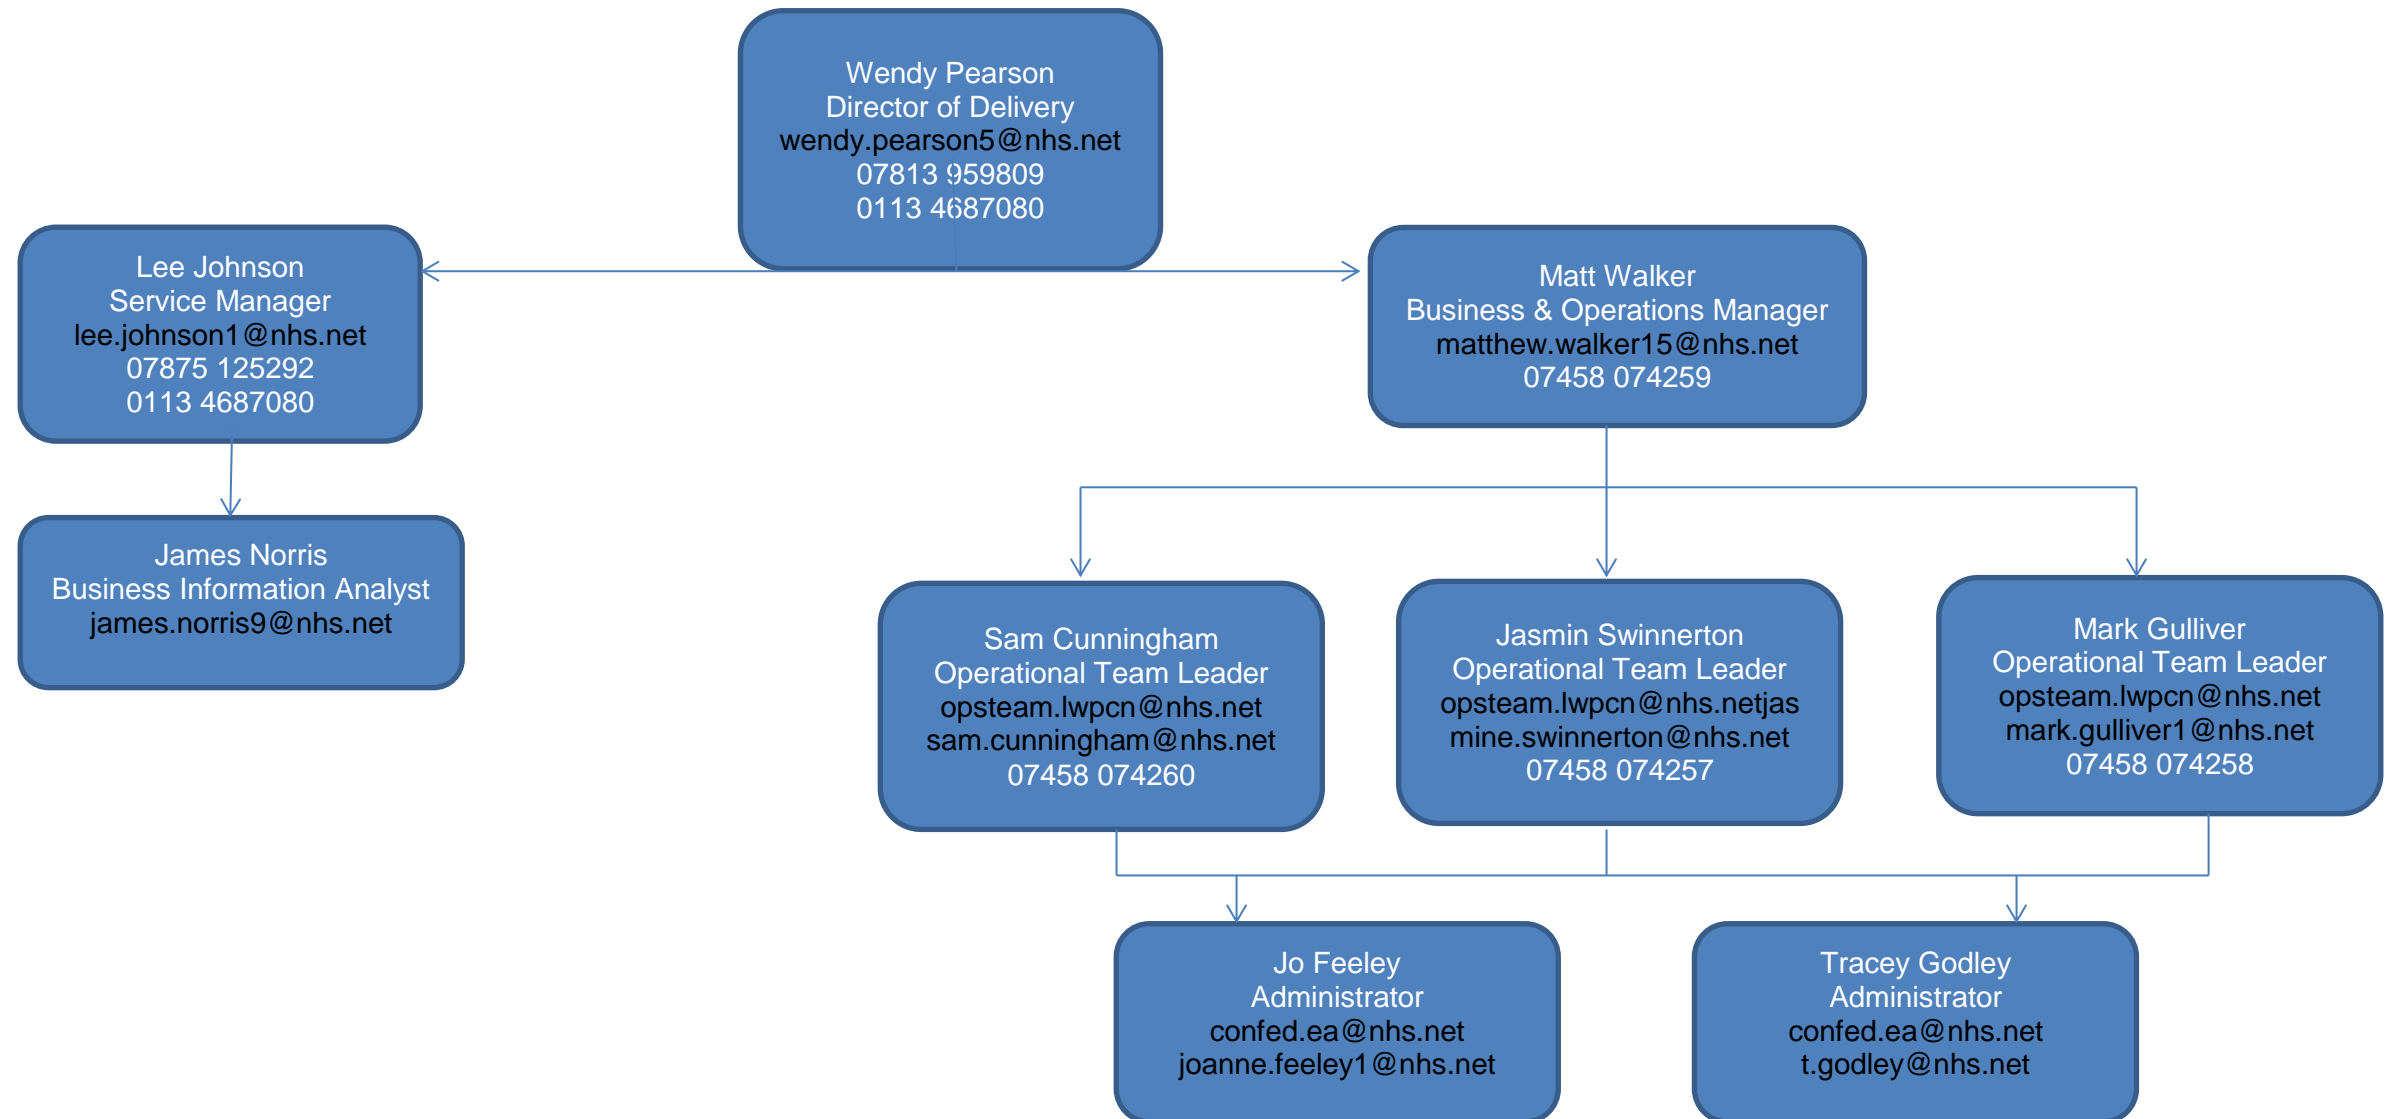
Wendy Pearson
Director of Delivery
wendy.pearson5@nhs.net
07813 959809
0113 4687080

Lee Johnson
Service Manager
lee.johnson1@nhs.net
07875 125292
0113 4687080

Matt Walker
Business & Operations Manager
matthew.walker15@nhs.net
07458 074259

James Norris
Business Information Analyst
james.norris9@nhs.net

Sam Cunningham
Operational Team Leader
opsteam.lwpcn@nhs.net
sam.cunningham@nhs.net
07458 074260

Jasmin Swinnerton
Operational Team Leader
opsteam.lwpcn@nhs.netjas
mine.swinnerton@nhs.net
07458 074257

Mark Gulliver
Operational Team Leader
opsteam.lwpcn@nhs.net
mark.gulliver1@nhs.net
07458 074258

Jo Feeley
Administrator
confed.ea@nhs.net
joanne.feeley1@nhs.net

Tracey Godley
Administrator
confed.ea@nhs.net
t.godley@nhs.net